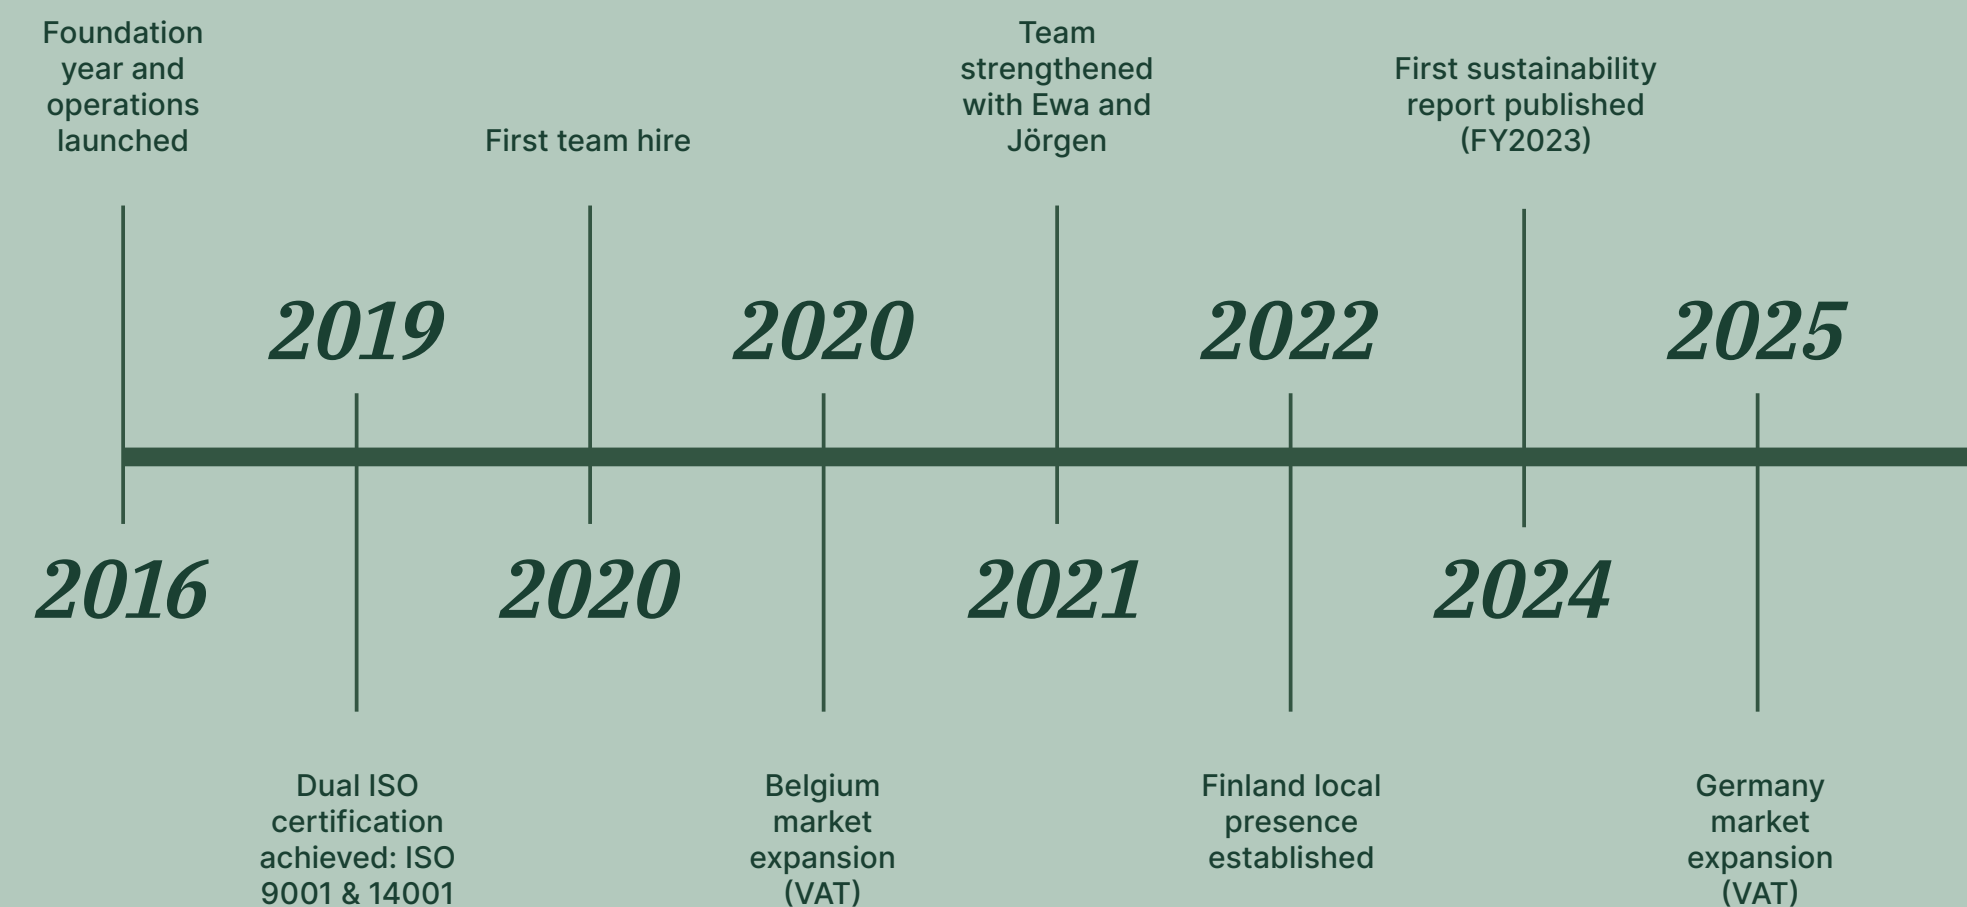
2016
Foundation year and operations launched

2019
Dual ISO certification achieved: ISO 9001 & 14001

2020
First team hire

2020
Belgium market expansion (VAT)

2021
Team strengthened with Ewa and Jörgen

2022
Finland local presence established

2024
First sustainability report published (FY2023)

2025
Germany market expansion (VAT)